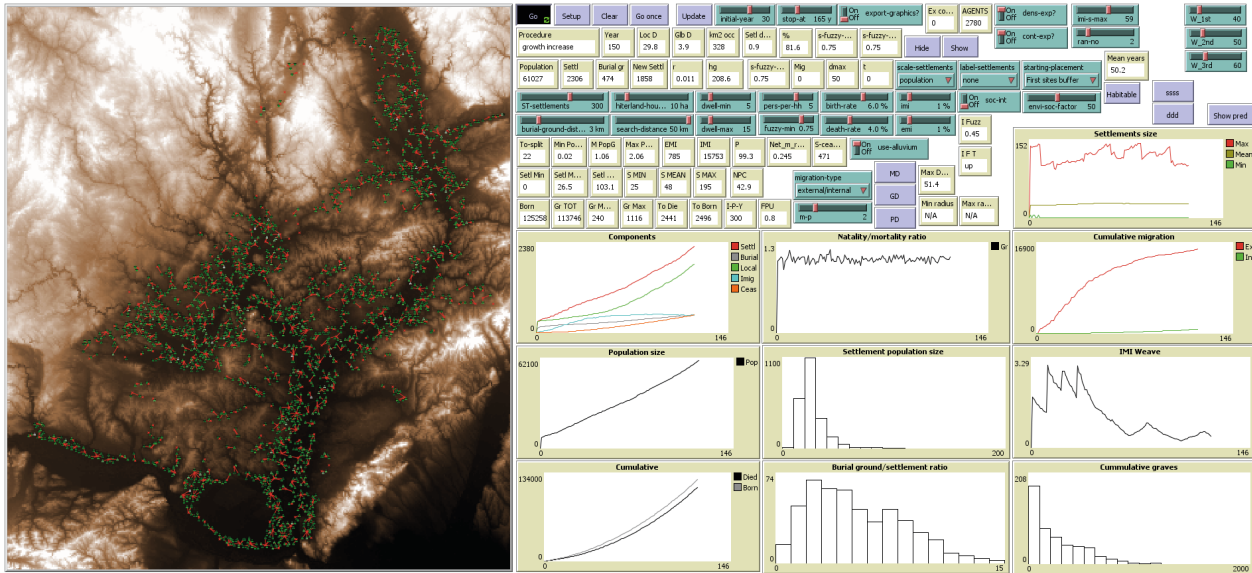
Go
Setup
Clear
Go once
Update
initial-year 30
stop-at 165 y
On Off export-graphics?
Ex co... 0
AGENTS 2780
On Off dens-exp?
imi-s-max 59
W_1st 40
On Off cont-exp?
ran-no 2
W_2nd 50
W_3rd 60

| Procedure | Year | Loc D | Glb D | km2 occ | Setl d... | % | s-fuzzy-... | s-fuzzy-... |
|---|---|---|---|---|---|---|---|---|
| growth increase | 150 | 29.8 | 3.9 | 328 | 0.9 | 81.6 | 0.75 | 0.75 |

Hide
Show

| Population | Settl | Burial gr | New Settl | r | hg | s-fuzzy-... | Mlg | dmax | t |
|---|---|---|---|---|---|---|---|---|---|
| 61027 | 2306 | 474 | 1858 | 0.011 | 208.6 | 0.75 | 0 | 50 | 0 |

scale-settlements population
label-settlements none
starting-placement First sites buffer
Mean years 50.2
Habitable
ssss
ddd
Show pred

ST-settlements 300
hiterland-hou... 10 ha
dwell-min 5
pers-per-hh 5
birth-rate 6.0 %
imi 1 %
On Off soc-int
envi-soc-factor 50
burial-ground-dist... 3 km
search-distance 50 km
dwell-max 15
fuzzy-min 0.75
death-rate 4.0 %
emi 1 %
I Fuzz 0.45
I F T up

| To-split | Min Po... | M PopG | Max P... | EMI | IMI | P | Net_m_r... | S-cea... |
|---|---|---|---|---|---|---|---|---|
| 22 | 0.02 | 1.06 | 2.06 | 785 | 15753 | 99.3 | 0.245 | 471 |

On Off use-alluvium

| Setl Min | Setl M... | Setl ... | S MIN | S MEAN | S MAX | NPC |
|---|---|---|---|---|---|---|
| 0 | 26.5 | 103.1 | 25 | 48 | 195 | 42.9 |

migration-type external/internal
MD
Max D... 51.4
GD
PD
Min radius N/A
Max ra... N/A

| Born | Gr TOT | Gr M... | Gr Max | To Die | To Born | I-P-Y | FPU |
|---|---|---|---|---|---|---|---|
| 125258 | 113746 | 240 | 1116 | 2441 | 2496 | 300 | 0.8 |

m-p 2

Settlements size
152
0
0
146
Max
Mean
Min

Components
2380
0
0
146
Settl
Burial
Local
Imig
Ceas

Natality/mortality ratio
1.3
0
0
146
Gr

Cumulative migration
16900
0
0
146
Ex
In

Population size
62100
0
0
146
Pop

Settlement population size
1100
0
0
200

IMI Weave
3.29
0
0
146

Cumulative
134000
0
0
146
Died
Born

Burial ground/settlement ratio
74
0
0
15

Cummulative graves
208
0
0
2000